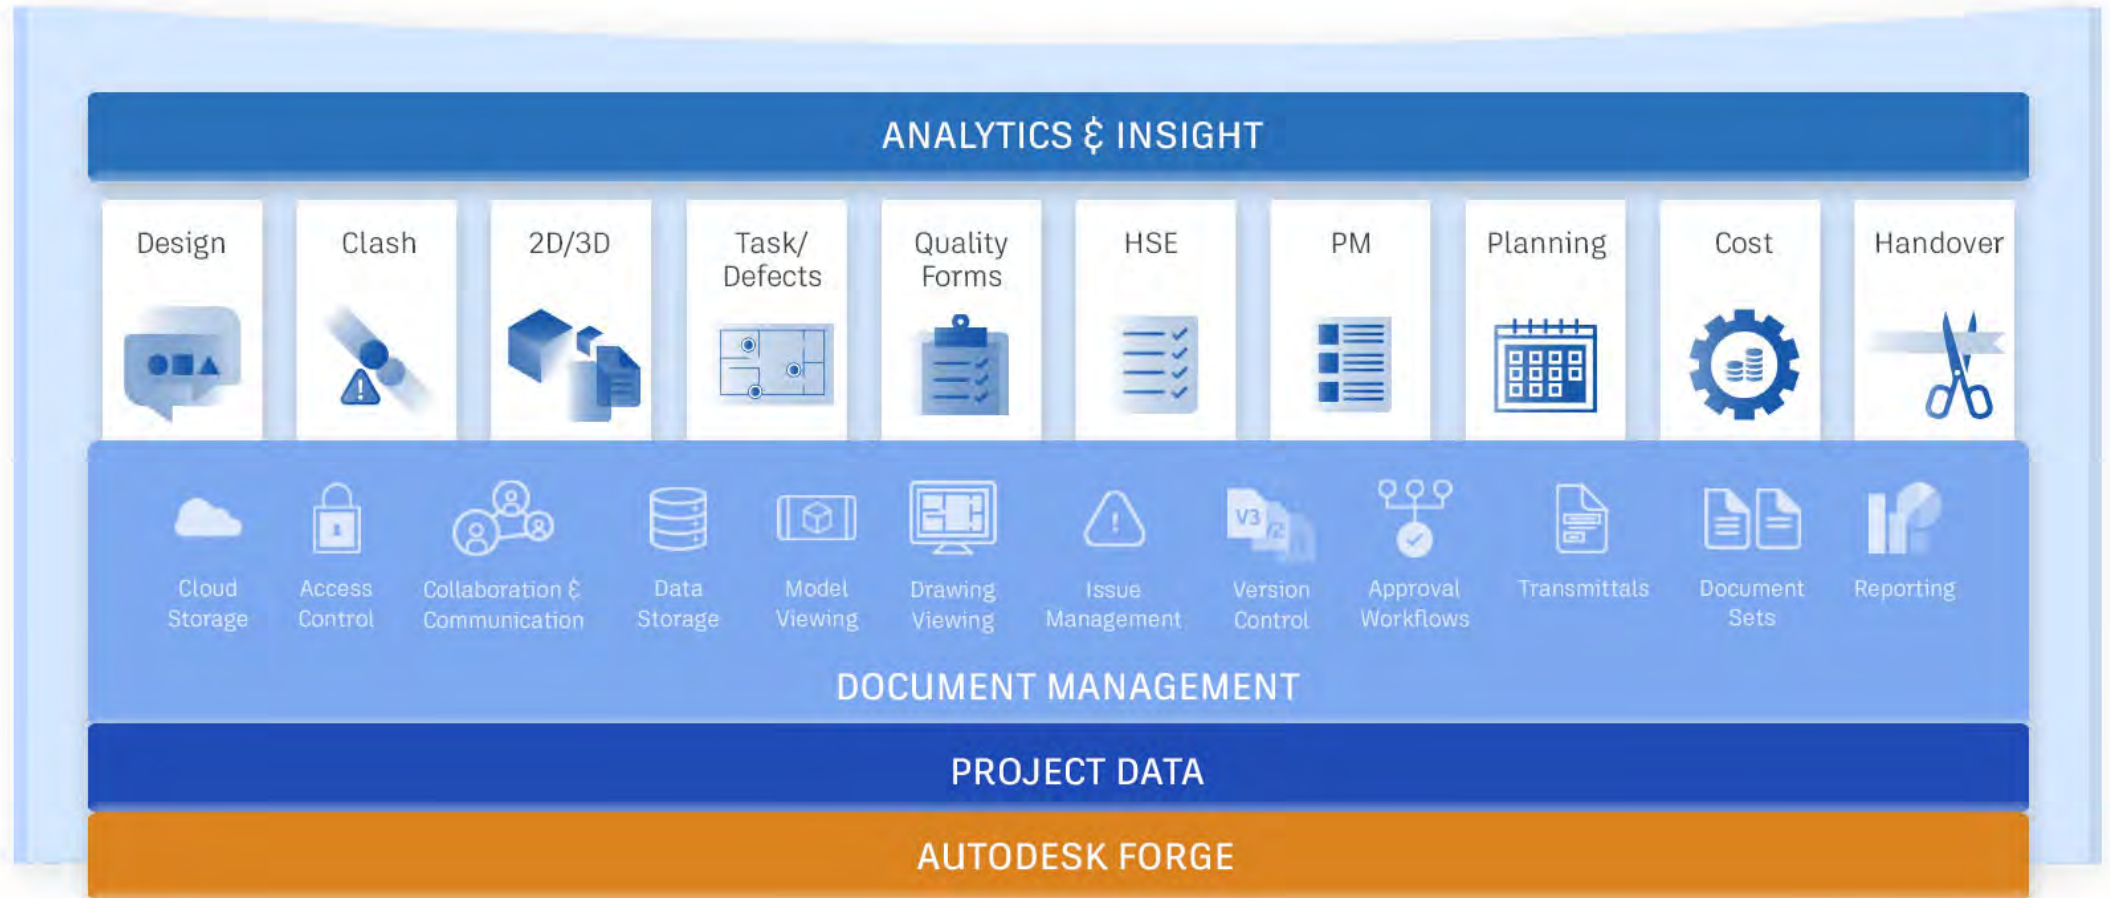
ANALYTICS & INSIGHT

Design

Clash

2D/3D

Task/ Defects

Quality Forms

HSE

PM

Planning

Cost

Handover

Cloud Storage

Access Control

Collaboration & Communication

Data Storage

Model Viewing

Drawing Viewing

Issue Management

V3

Version Control

Approval Workflows

Transmittals

Document Sets

Reporting

DOCUMENT MANAGEMENT

PROJECT DATA

AUTODESK FORGE